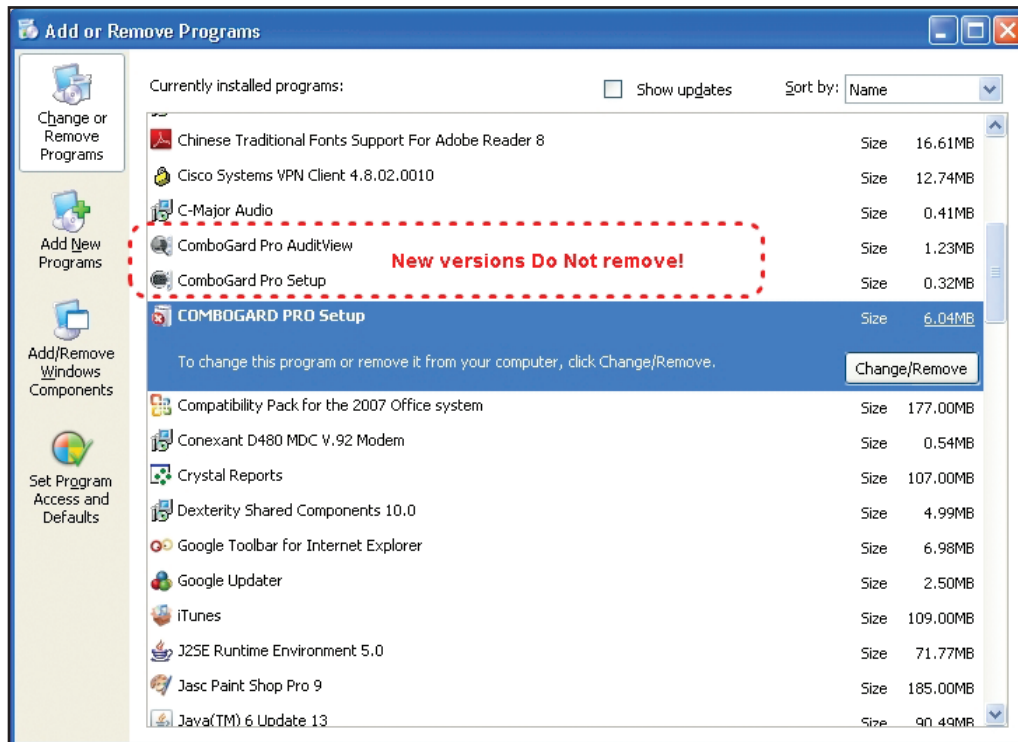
Add or Remove Programs

Change or Remove Programs

Add New Programs

Add/Remove Windows Components

Set Program Access and Defaults

Currently installed programs:

Show updates

Sort by: Name

| Program | | |
|---|---|---|
| Chinese Traditional Fonts Support For Adobe Reader 8 | Size | 16.61MB |
| Cisco Systems VPN Client 4.8.02.0010 | Size | 12.74MB |
| C-Major Audio | Size | 0.41MB |
| ComboGard Pro AuditView | Size | 1.23MB |
| ComboGard Pro Setup | Size | 0.32MB |
| COMBOGARD PRO Setup | Size | 6.04MB |
| Compatibility Pack for the 2007 Office system | Size | 177.00MB |
| Conexant D480 MDC V.92 Modem | Size | 0.54MB |
| Crystal Reports | Size | 107.00MB |
| Dexterity Shared Components 10.0 | Size | 4.99MB |
| Google Toolbar for Internet Explorer | Size | 6.98MB |
| Google Updater | Size | 2.50MB |
| iTunes | Size | 109.00MB |
| J2SE Runtime Environment 5.0 | Size | 71.77MB |
| Jasc Paint Shop Pro 9 | Size | 185.00MB |
| Java(TM) 6 Update 13 | Size | 90.49MB |

New versions Do Not remove!

To change this program or remove it from your computer, click Change/Remove.

Change/Remove